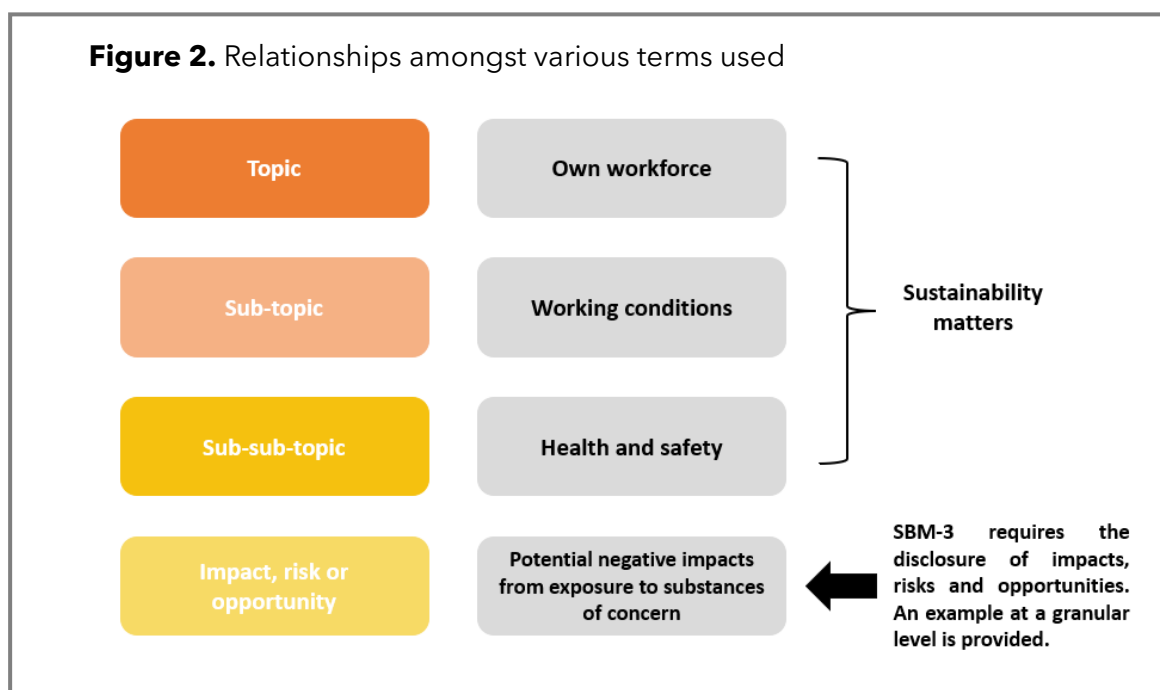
**Figure 2.** Relationships amongst various terms used

Topic

Own workforce

Sub-topic

Working conditions

Sub-sub-topic

Health and safety

Sustainability matters

Impact, risk or opportunity

Potential negative impacts from exposure to substances of concern

SBM-3 requires the disclosure of impacts, risks and opportunities. An example at a granular level is provided.